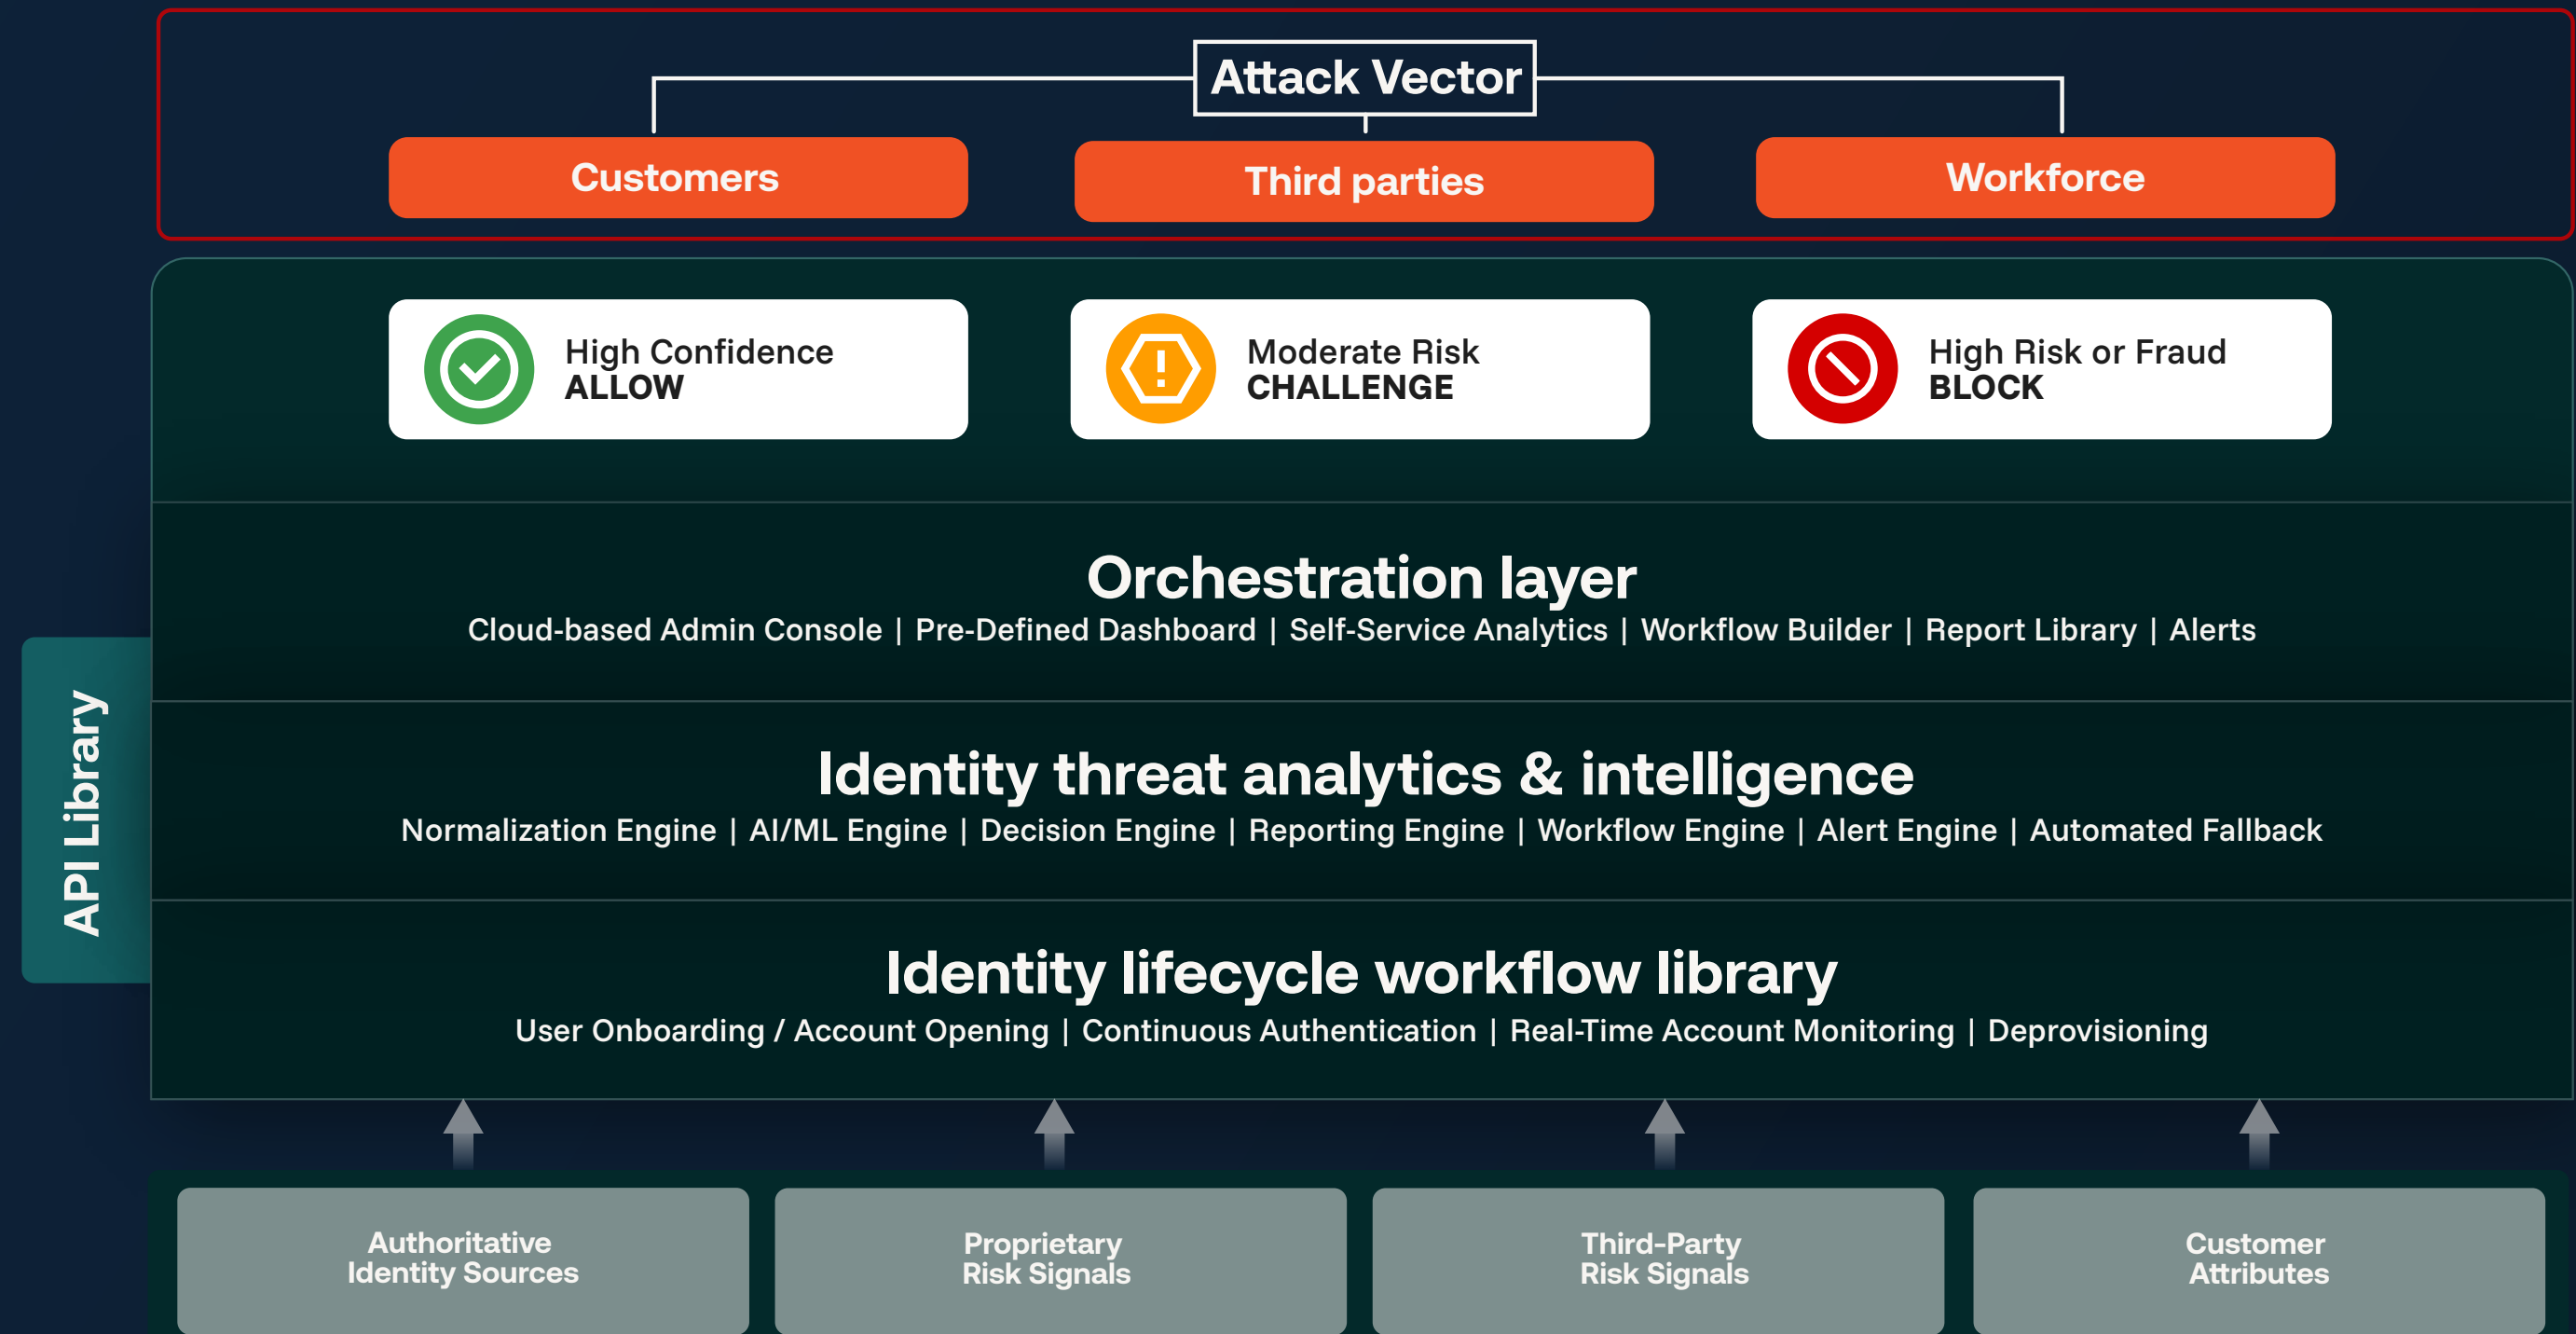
Attack Vector

Customers

Third parties

Workforce

High Confidence
ALLOW

Moderate Risk
CHALLENGE

High Risk or Fraud
BLOCK

API Library

Orchestration layer

Cloud-based Admin Console | Pre-Defined Dashboard | Self-Service Analytics | Workflow Builder | Report Library | Alerts

Identity threat analytics & intelligence

Normalization Engine | AI/ML Engine | Decision Engine | Reporting Engine | Workflow Engine | Alert Engine | Automated Fallback

Identity lifecycle workflow library

User Onboarding / Account Opening | Continuous Authentication | Real-Time Account Monitoring | Deprovisioning

Authoritative Identity Sources

Proprietary Risk Signals

Third-Party Risk Signals

Customer Attributes